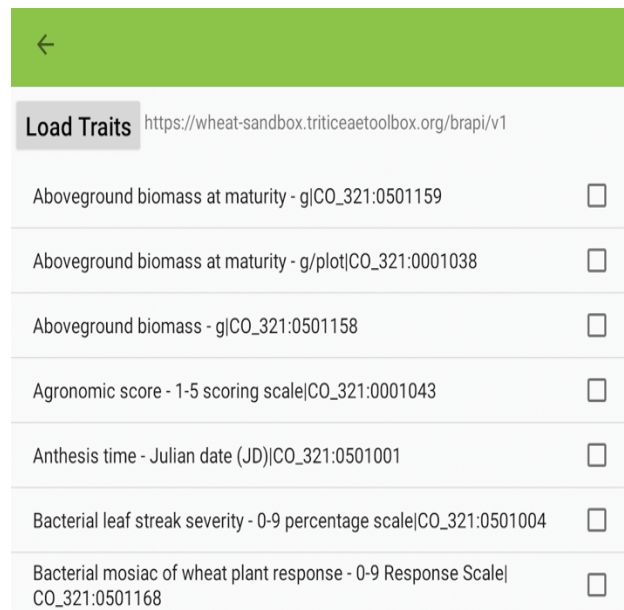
←

Load Traits https://wheat-sandbox.triticeaetoolbox.org/brapi/v1

Aboveground biomass at maturity - g|CO_321:0501159

Aboveground biomass at maturity - g/plot|CO_321:0001038

Aboveground biomass - g|CO_321:0501158

Agronomic score - 1-5 scoring scale|CO_321:0001043

Anthesis time - Julian date (JD)|CO_321:0501001

Bacterial leaf streak severity - 0-9 percentage scale|CO_321:0501004

Bacterial mosiac of wheat plant response - 0-9 Response Scale|CO_321:0501168